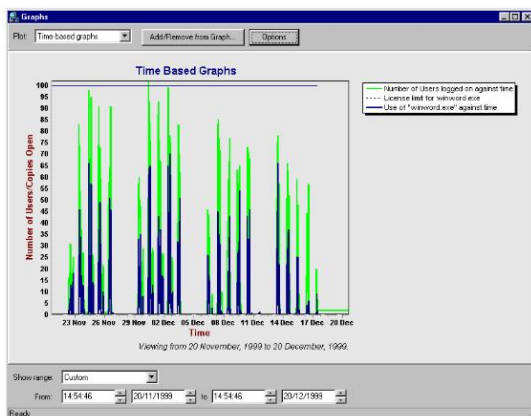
Graphs

Plot: Time based graphs
Add/Remove from Graph...
Options

Time Based Graphs

Number of Users logged on against time
License limit for winword.exe
Use of "winword.exe" against time

Number of Users/Copies Open

100
95
90
85
80
75
70
65
60
55
50
45
40
35
30
25
20
15
10
5
0

23 Nov
26 Nov
29 Nov
02 Dec
05 Dec
08 Dec
11 Dec
14 Dec
17 Dec
20 Dec

Time

Viewing from 20 November, 1999 to 20 December, 1999.

Show range: Custom
From: 14:54:46 20/11/1999 to 14:54:46 20/12/1999

Ready